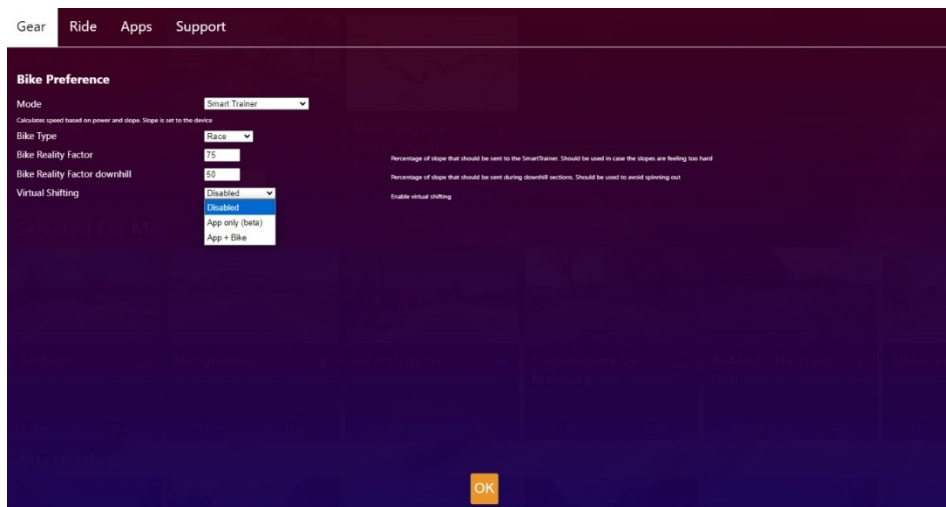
Gear Ride Apps Support

Bike Preference

Mode
Smart Trainer
Calculates speed based on power and slope. Slope is set to the device

Bike Type
Race

Bike Reality Factor
75
Percentage of slope that should be sent to the SmartTrainer. Should be used in case the slopes are feeling too hard

Bike Reality Factor downhill
50
Percentage of slope that should be sent during downhill sections. Should be used to avoid spinning out

Virtual Shifting
Disabled
Enable virtual shifting

Disabled
App only (beta)
App + Bike

OK